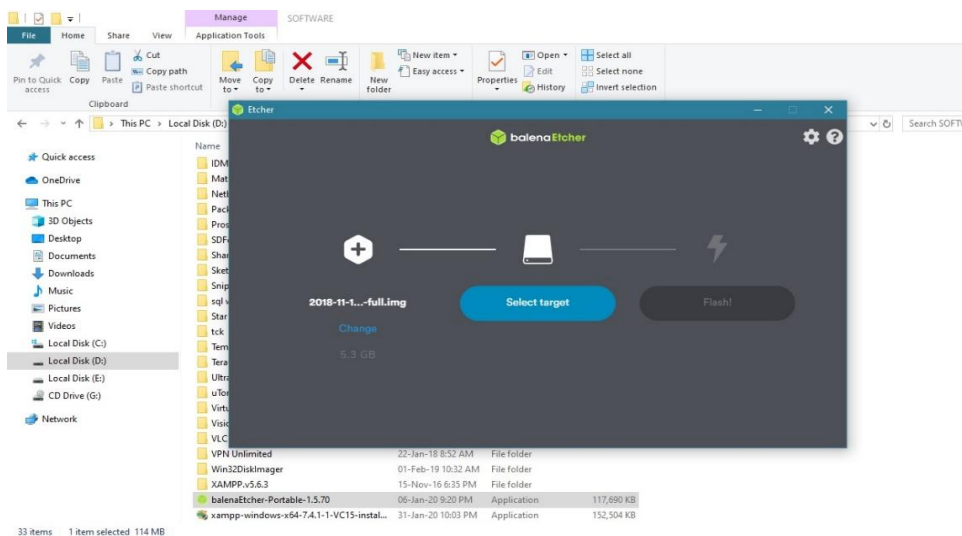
Manage SOFTWARE

File Home Share View Application Tools

Pin to Quick access Copy Paste Cut Copy path Paste shortcut Clipboard Move to Copy to Delete Rename New folder New item Easy access Properties Open Edit History Select all Select none Invert selection

← → ↑ This PC > Local Disk (D:) Search SOFT

Quick access
OneDrive
This PC
3D Objects
Desktop
Documents
Downloads
Music
Pictures
Videos
Local Disk (C:)
Local Disk (D:)
Local Disk (E:)
CD Drive (G:)
Network

Name
IDM
Mat
Netl
Pack
Pros
SDF
Shar
Sket
Snip
sql
Star
tck
Tem
Tera
Ultra
uTor
Virtu
Visio
VLC
VPN Unlimited 22-Jan-18 8:52 AM File folder
Win32DiskImager 01-Feb-19 10:32 AM File folder
XAMPP.v5.6.3 15-Nov-16 6:35 PM File folder
balenaEtcher-Portable-1.5.70 06-Jan-20 9:20 PM Application 117,690 KB
xampp-windows-x64-7.4.1-1-VC15-instal... 31-Jan-20 10:03 PM Application 152,504 KB

33 items 1 item selected 114 MB

Etcher

balenaEtcher

2018-11-1...-full.img
Change
5.3 GB

Select target

Flash!